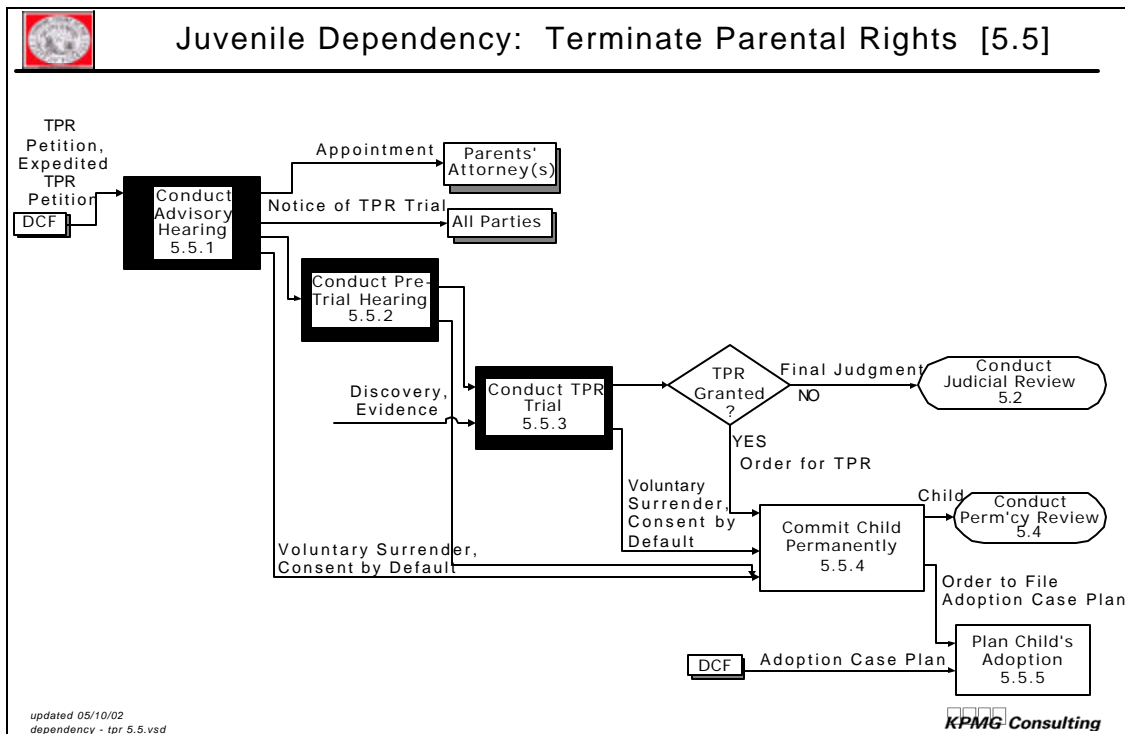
Juvenile Dependency: Terminate Parental Rights [5.5]

TPR Petition, Expedited TPR Petition

DCF

Conduct Advisory Hearing 5.5.1

Appointment

Parents' Attorney(s)

Notice of TPR Trial

All Parties

Conduct Pre-Trial Hearing 5.5.2

Discovery, Evidence

Conduct TPR Trial 5.5.3

TPR Granted ?

Final Judgment

NO

Conduct Judicial Review 5.2

YES

Order for TPR

Voluntary Surrender, Consent by Default

Voluntary Surrender, Consent by Default

Child

Commit Child Permanently 5.5.4

Conduct Perm'cy Review 5.4

Order to File Adoption Case Plan

DCF

Adoption Case Plan

Plan Child's Adoption 5.5.5

updated 05/10/02
dependency - tpr 5.5.vsd

KPMG Consulting